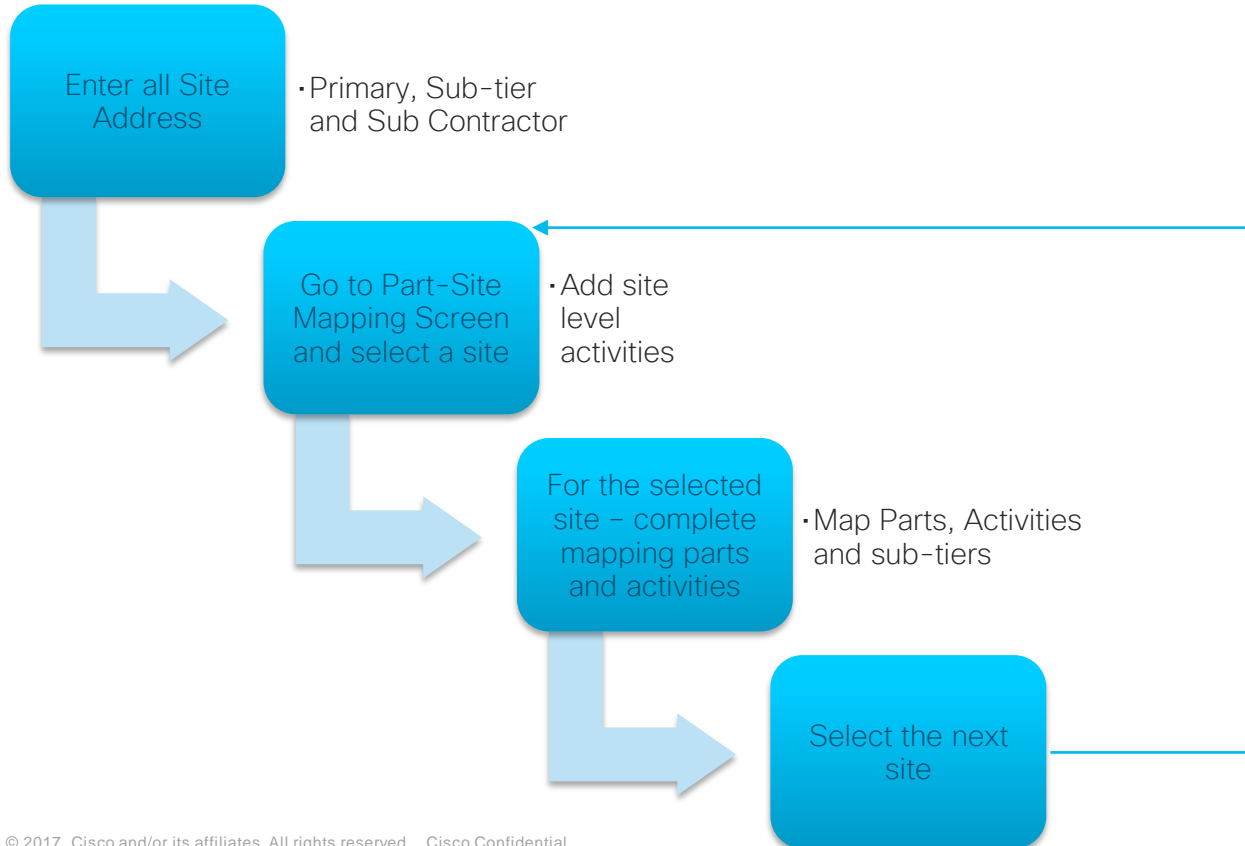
Enter all Site Address

• Primary, Sub-tier and Sub Contractor

Go to Part-Site Mapping Screen and select a site

• Add site level activities

For the selected site – complete mapping parts and activities

• Map Parts, Activities and sub-tiers

Select the next site

© 2017 Cisco and/or its affiliates. All rights reserved. Cisco Confidential